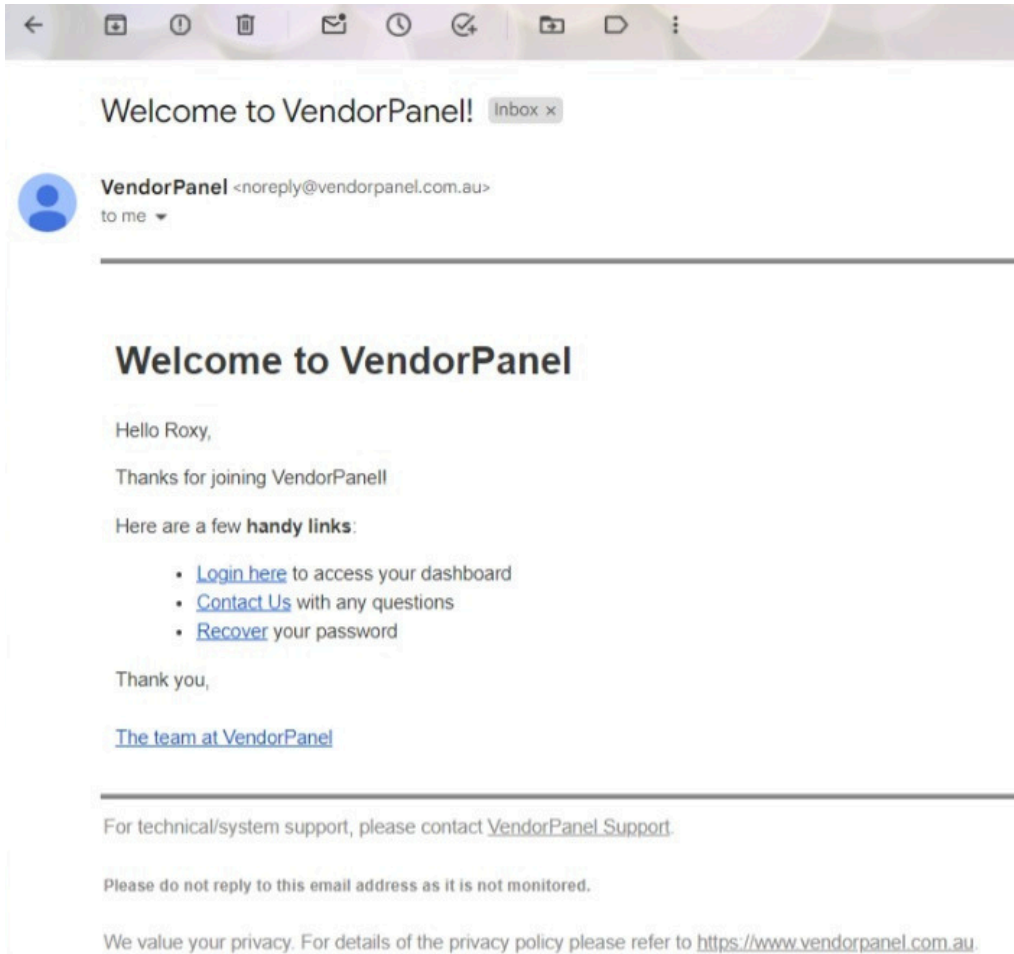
Welcome to VendorPanel! Inbox ×

VendorPanel <noreply@vendorpanel.com.au>
to me

Welcome to VendorPanel

Hello Roxy,

Thanks for joining VendorPanel!

Here are a few **handy links**:

- Login here to access your dashboard
- Contact Us with any questions
- Recover your password

Thank you,

The team at VendorPanel

For technical/system support, please contact VendorPanel Support.

Please do not reply to this email address as it is not monitored.

We value your privacy. For details of the privacy policy please refer to https://www.vendorpanel.com.au.